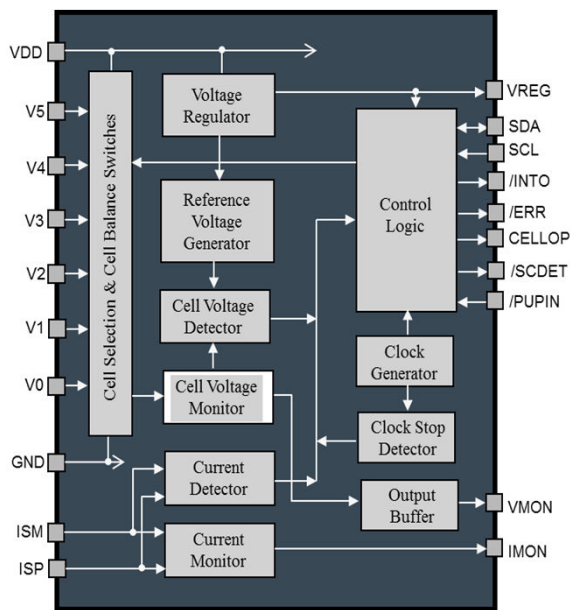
VDD
V5
V4
V3
V2
V1
V0
GND
ISM
ISP

Cell Selection & Cell Balance Switches

Voltage Regulator

Reference Voltage Generator

Cell Voltage Detector

Cell Voltage Monitor

Current Detector

Current Monitor

Control Logic

Clock Generator

Clock Stop Detector

Output Buffer

VREG
SDA
SCL
/INTO
/ERR
CELLOP
/SCDET
/PUPIN
VMON
IMON